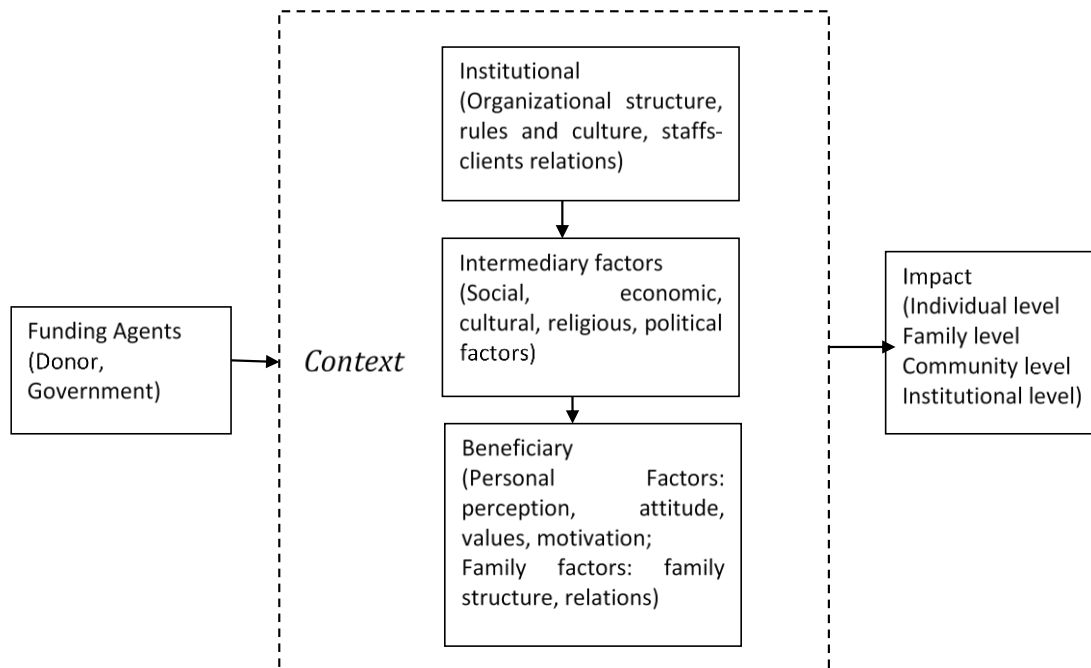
Funding Agents (Donor, Government)

Context

Institutional (Organizational structure, rules and culture, staffs-clients relations)

Intermediary factors (Social, economic, cultural, religious, political factors)

Beneficiary (Personal Factors: perception, attitude, values, motivation; Family factors: family structure, relations)

Impact (Individual level Family level Community level Institutional level)